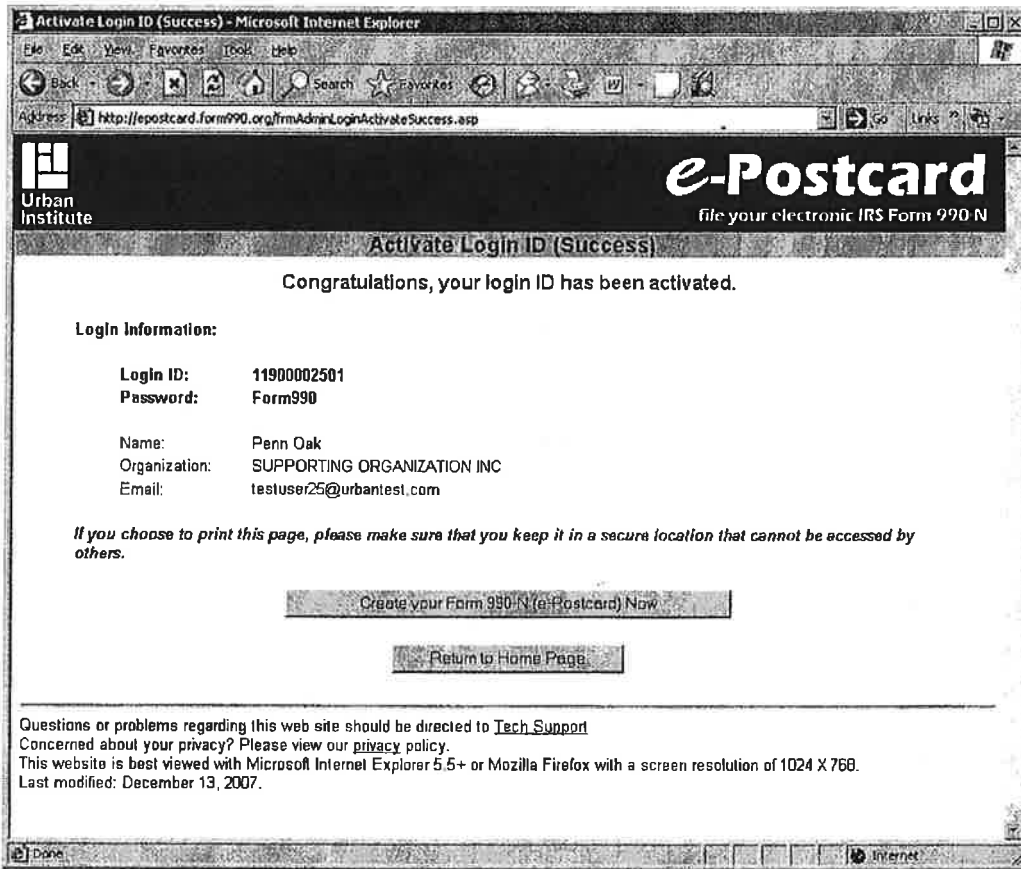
Activate Login ID (Success) - Microsoft Internet Explorer

File Edit View Favorites Tools Help

Back Search Favorites

Address http://epostcard.form990.org/frmAdminLoginActivateSuccess.asp Go Links

Urban Institute

e-Postcard
file your electronic IRS Form 990-N

Activate Login ID (Success)

Congratulations, your login ID has been activated.

Login Information:

Login ID: 11900002501
Password: Form990

Name: Penn Oak
Organization: SUPPORTING ORGANIZATION INC
Email: testuser25@urbantest.com

If you choose to print this page, please make sure that you keep it in a secure location that cannot be accessed by others.

Create your Form 990-N (e-Postcard) Now

Return to Home Page

Questions or problems regarding this web site should be directed to Tech Support
Concerned about your privacy? Please view our privacy policy.
This website is best viewed with Microsoft Internet Explorer 5.5+ or Mozilla Firefox with a screen resolution of 1024 X 768.
Last modified: December 13, 2007.

Done Internet